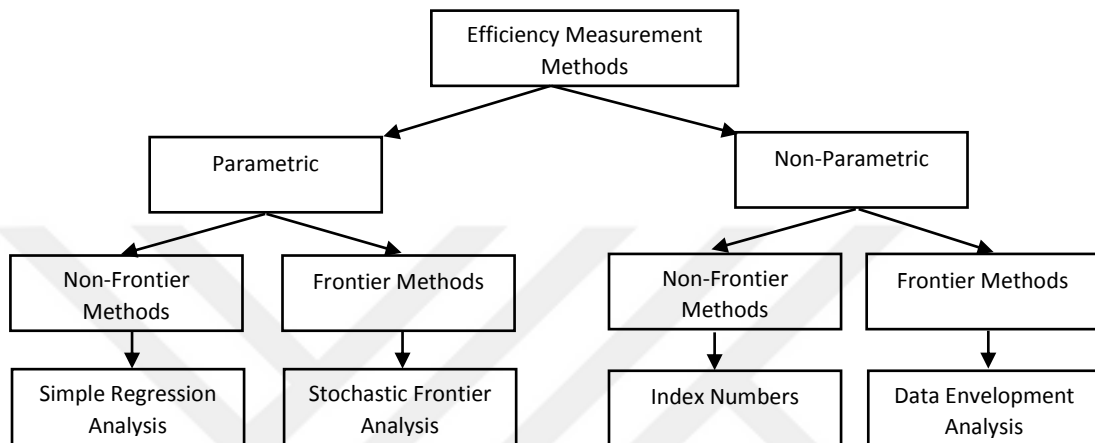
Efficiency Measurement Methods

Parametric

Non-Parametric

Non-Frontier Methods

Frontier Methods

Non-Frontier Methods

Frontier Methods

Simple Regression Analysis

Stochastic Frontier Analysis

Index Numbers

Data Envelopment Analysis